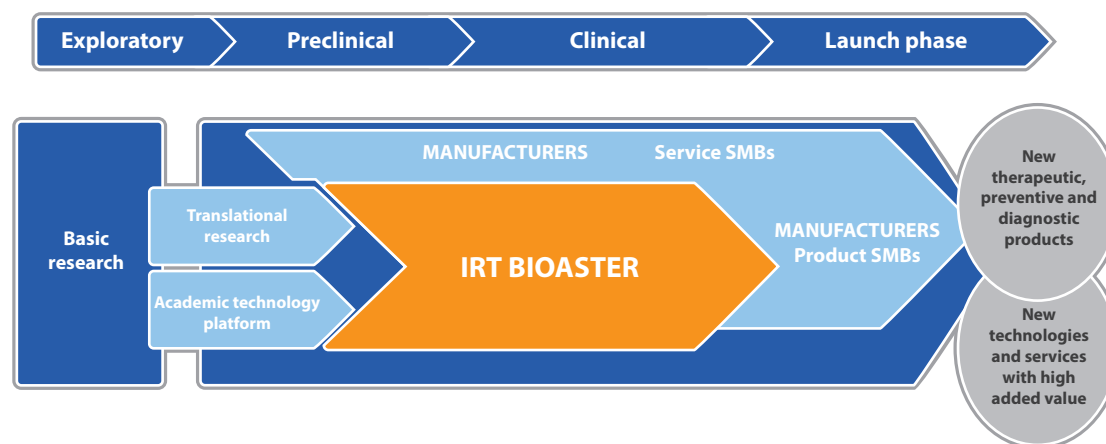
Exploratory

Preclinical

Clinical

Launch phase

Basic research

Translational research

Academic technology platform

MANUFACTURERS

Service SMBs

IRT BIOASTER

MANUFACTURERS Product SMBs

New therapeutic, preventive and diagnostic products

New technologies and services with high added value